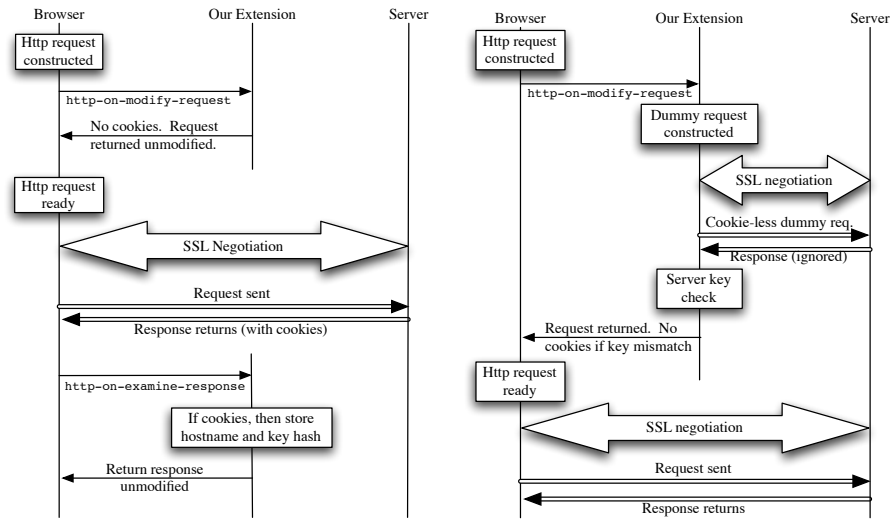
Browser

Our Extension

Server

Http request constructed

http-on-modify-request

No cookies. Request returned unmodified.

Http request ready

SSL Negotiation

Request sent

Response returns (with cookies)

http-on-examine-response

If cookies, then store hostname and key hash

Return response unmodified

Browser

Our Extension

Server

Http request constructed

http-on-modify-request

Dummy request constructed

SSL negotiation

Cookie-less dummy req.

Response (ignored)

Server key check

Request returned. No cookies if key mismatch

Http request ready

SSL negotiation

Request sent

Response returns